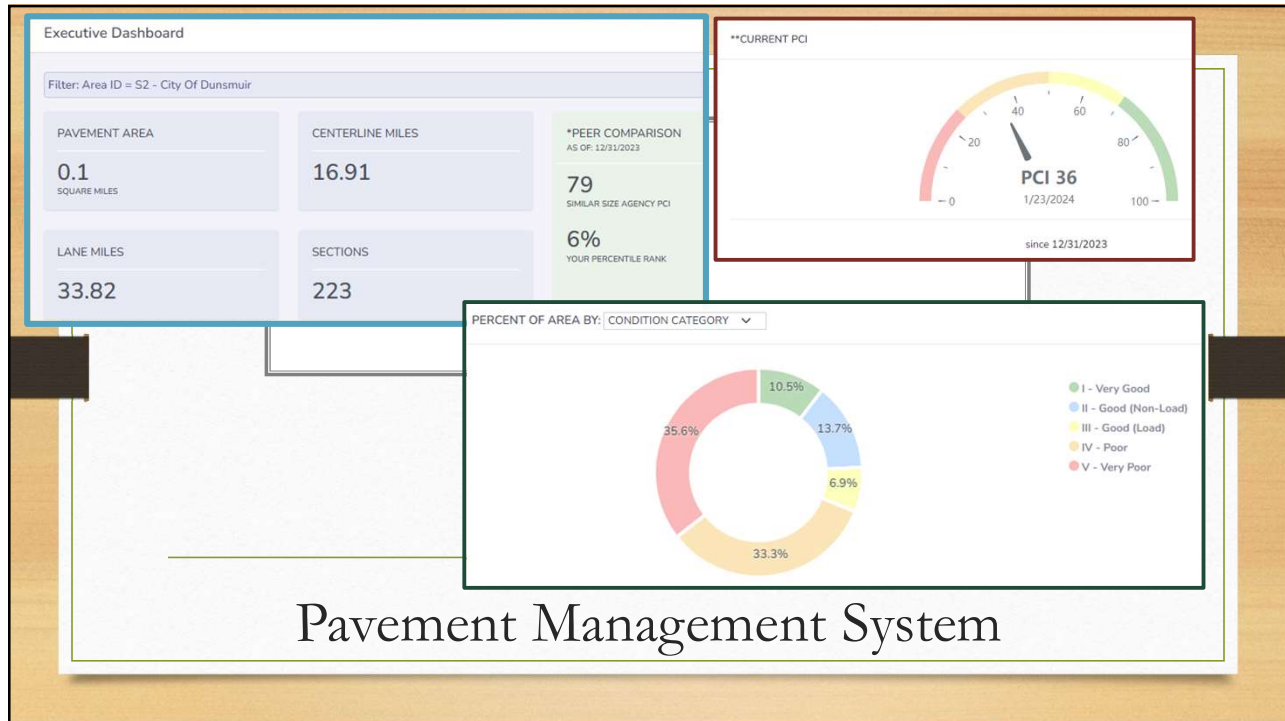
Executive Dashboard

Filter: Area ID = S2 - City Of Dunsmuir

PAVEMENT AREA
0.1
SQUARE MILES

CENTERLINE MILES
16.91

*PEER COMPARISON
AS OF: 12/31/2023
79
SIMILAR SIZE AGENCY PCI
6%
YOUR PERCENTILE RANK

LANE MILES
33.82

SECTIONS
223

**CURRENT PCI

0
20
40
60
80
100
PCI 36
1/23/2024
since 12/31/2023

PERCENT OF AREA BY: CONDITION CATEGORY

10.5%
13.7%
6.9%
33.3%
35.6%

I - Very Good
II - Good (Non-Load)
III - Good (Load)
IV - Poor
V - Very Poor

Pavement Management System